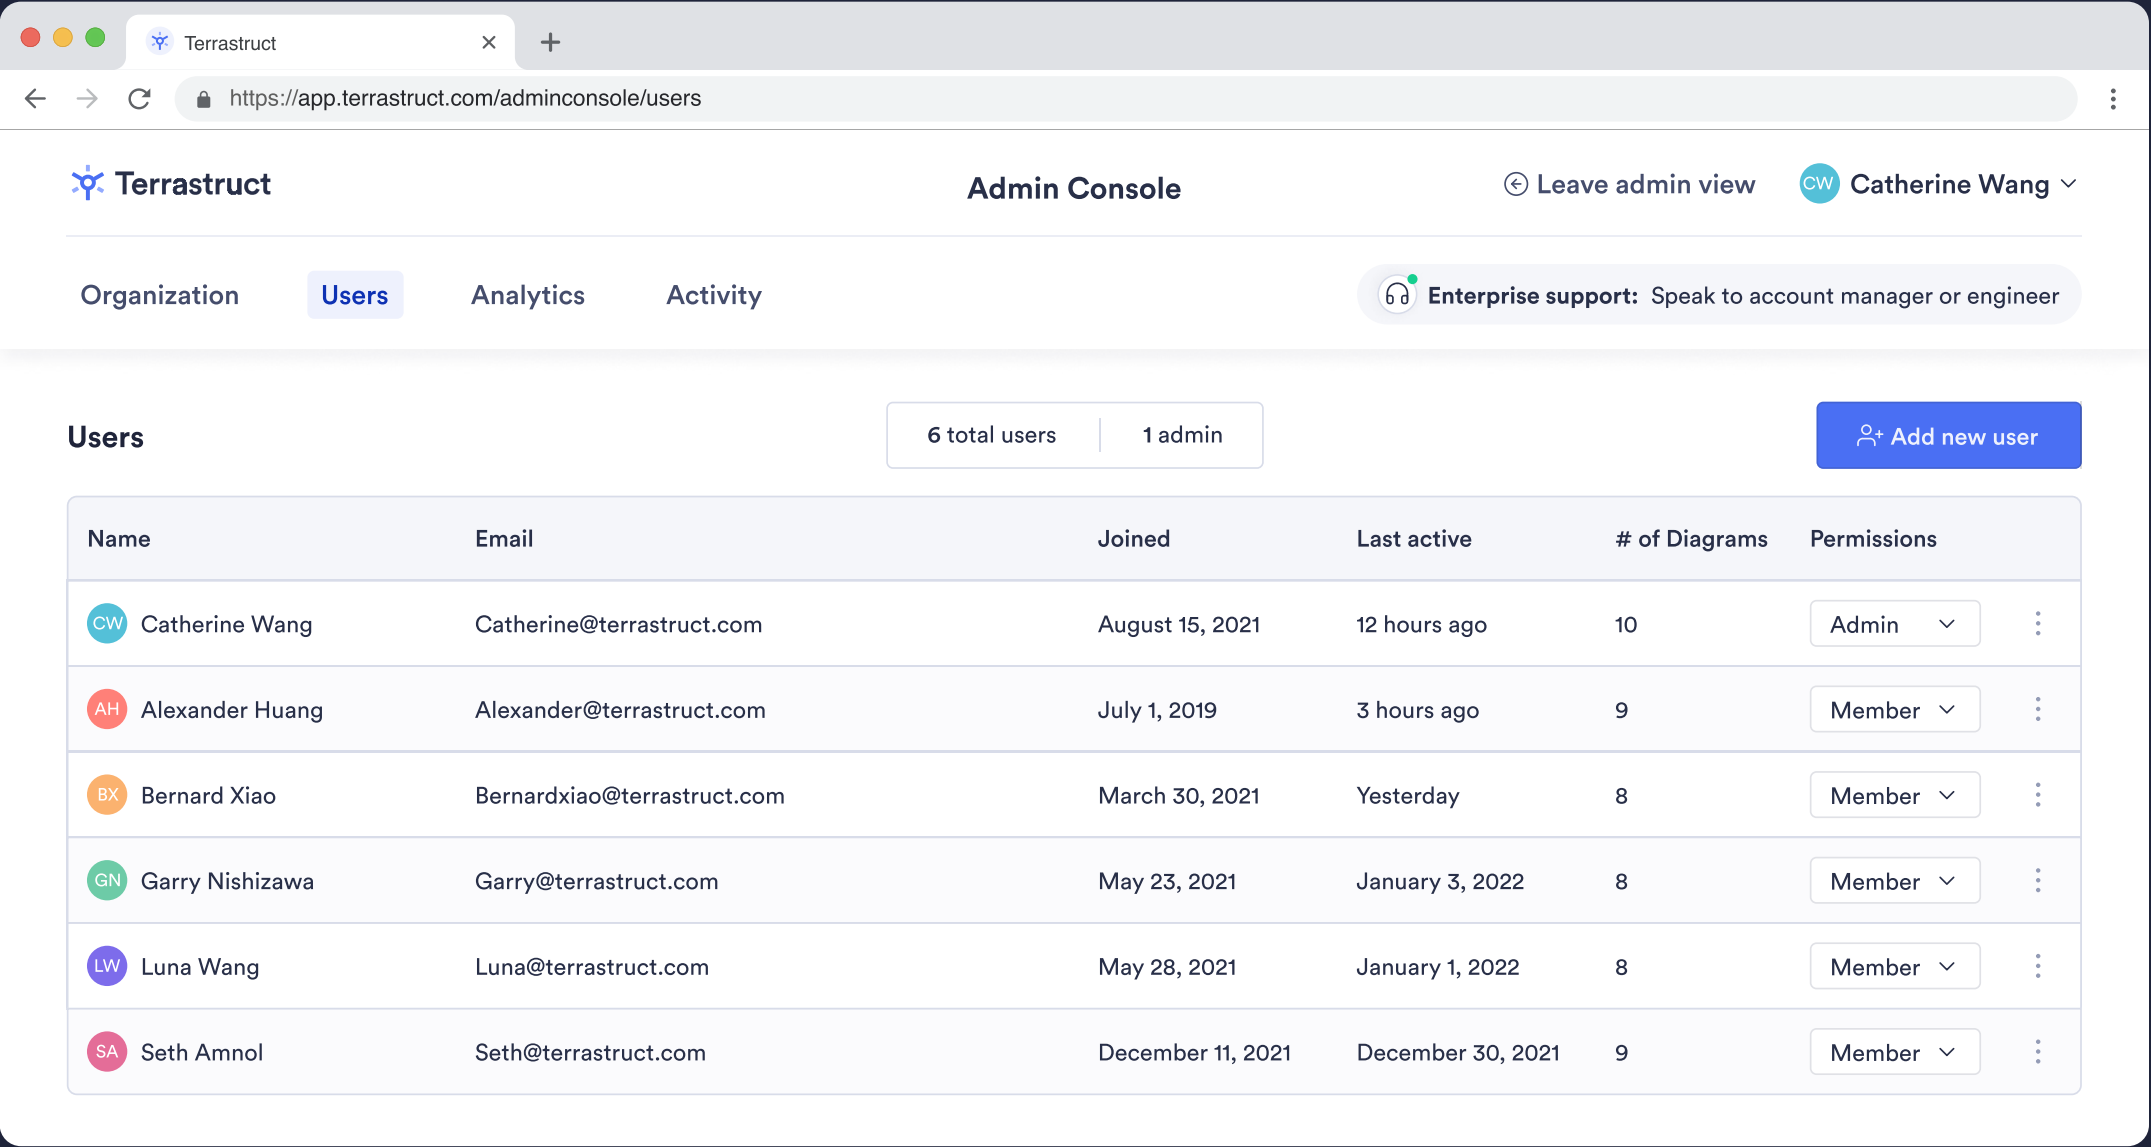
Terrastruct

https://app.terrastruct.com/adminconsole/users

Terrastruct

Admin Console

Leave admin view

CW Catherine Wang

Organization Users Analytics Activity

Enterprise support: Speak to account manager or engineer

Users

6 total users | 1 admin

Add new user

| Name | Email | Joined | Last active | # of Diagrams | Permissions |
|---|---|---|---|---|---|
| CW Catherine Wang | Catherine@terrastruct.com | August 15, 2021 | 12 hours ago | 10 | Admin |
| AH Alexander Huang | Alexander@terrastruct.com | July 1, 2019 | 3 hours ago | 9 | Member |
| BX Bernard Xiao | Bernardxiao@terrastruct.com | March 30, 2021 | Yesterday | 8 | Member |
| GN Garry Nishizawa | Garry@terrastruct.com | May 23, 2021 | January 3, 2022 | 8 | Member |
| LW Luna Wang | Luna@terrastruct.com | May 28, 2021 | January 1, 2022 | 8 | Member |
| SA Seth Amnol | Seth@terrastruct.com | December 11, 2021 | December 30, 2021 | 9 | Member |